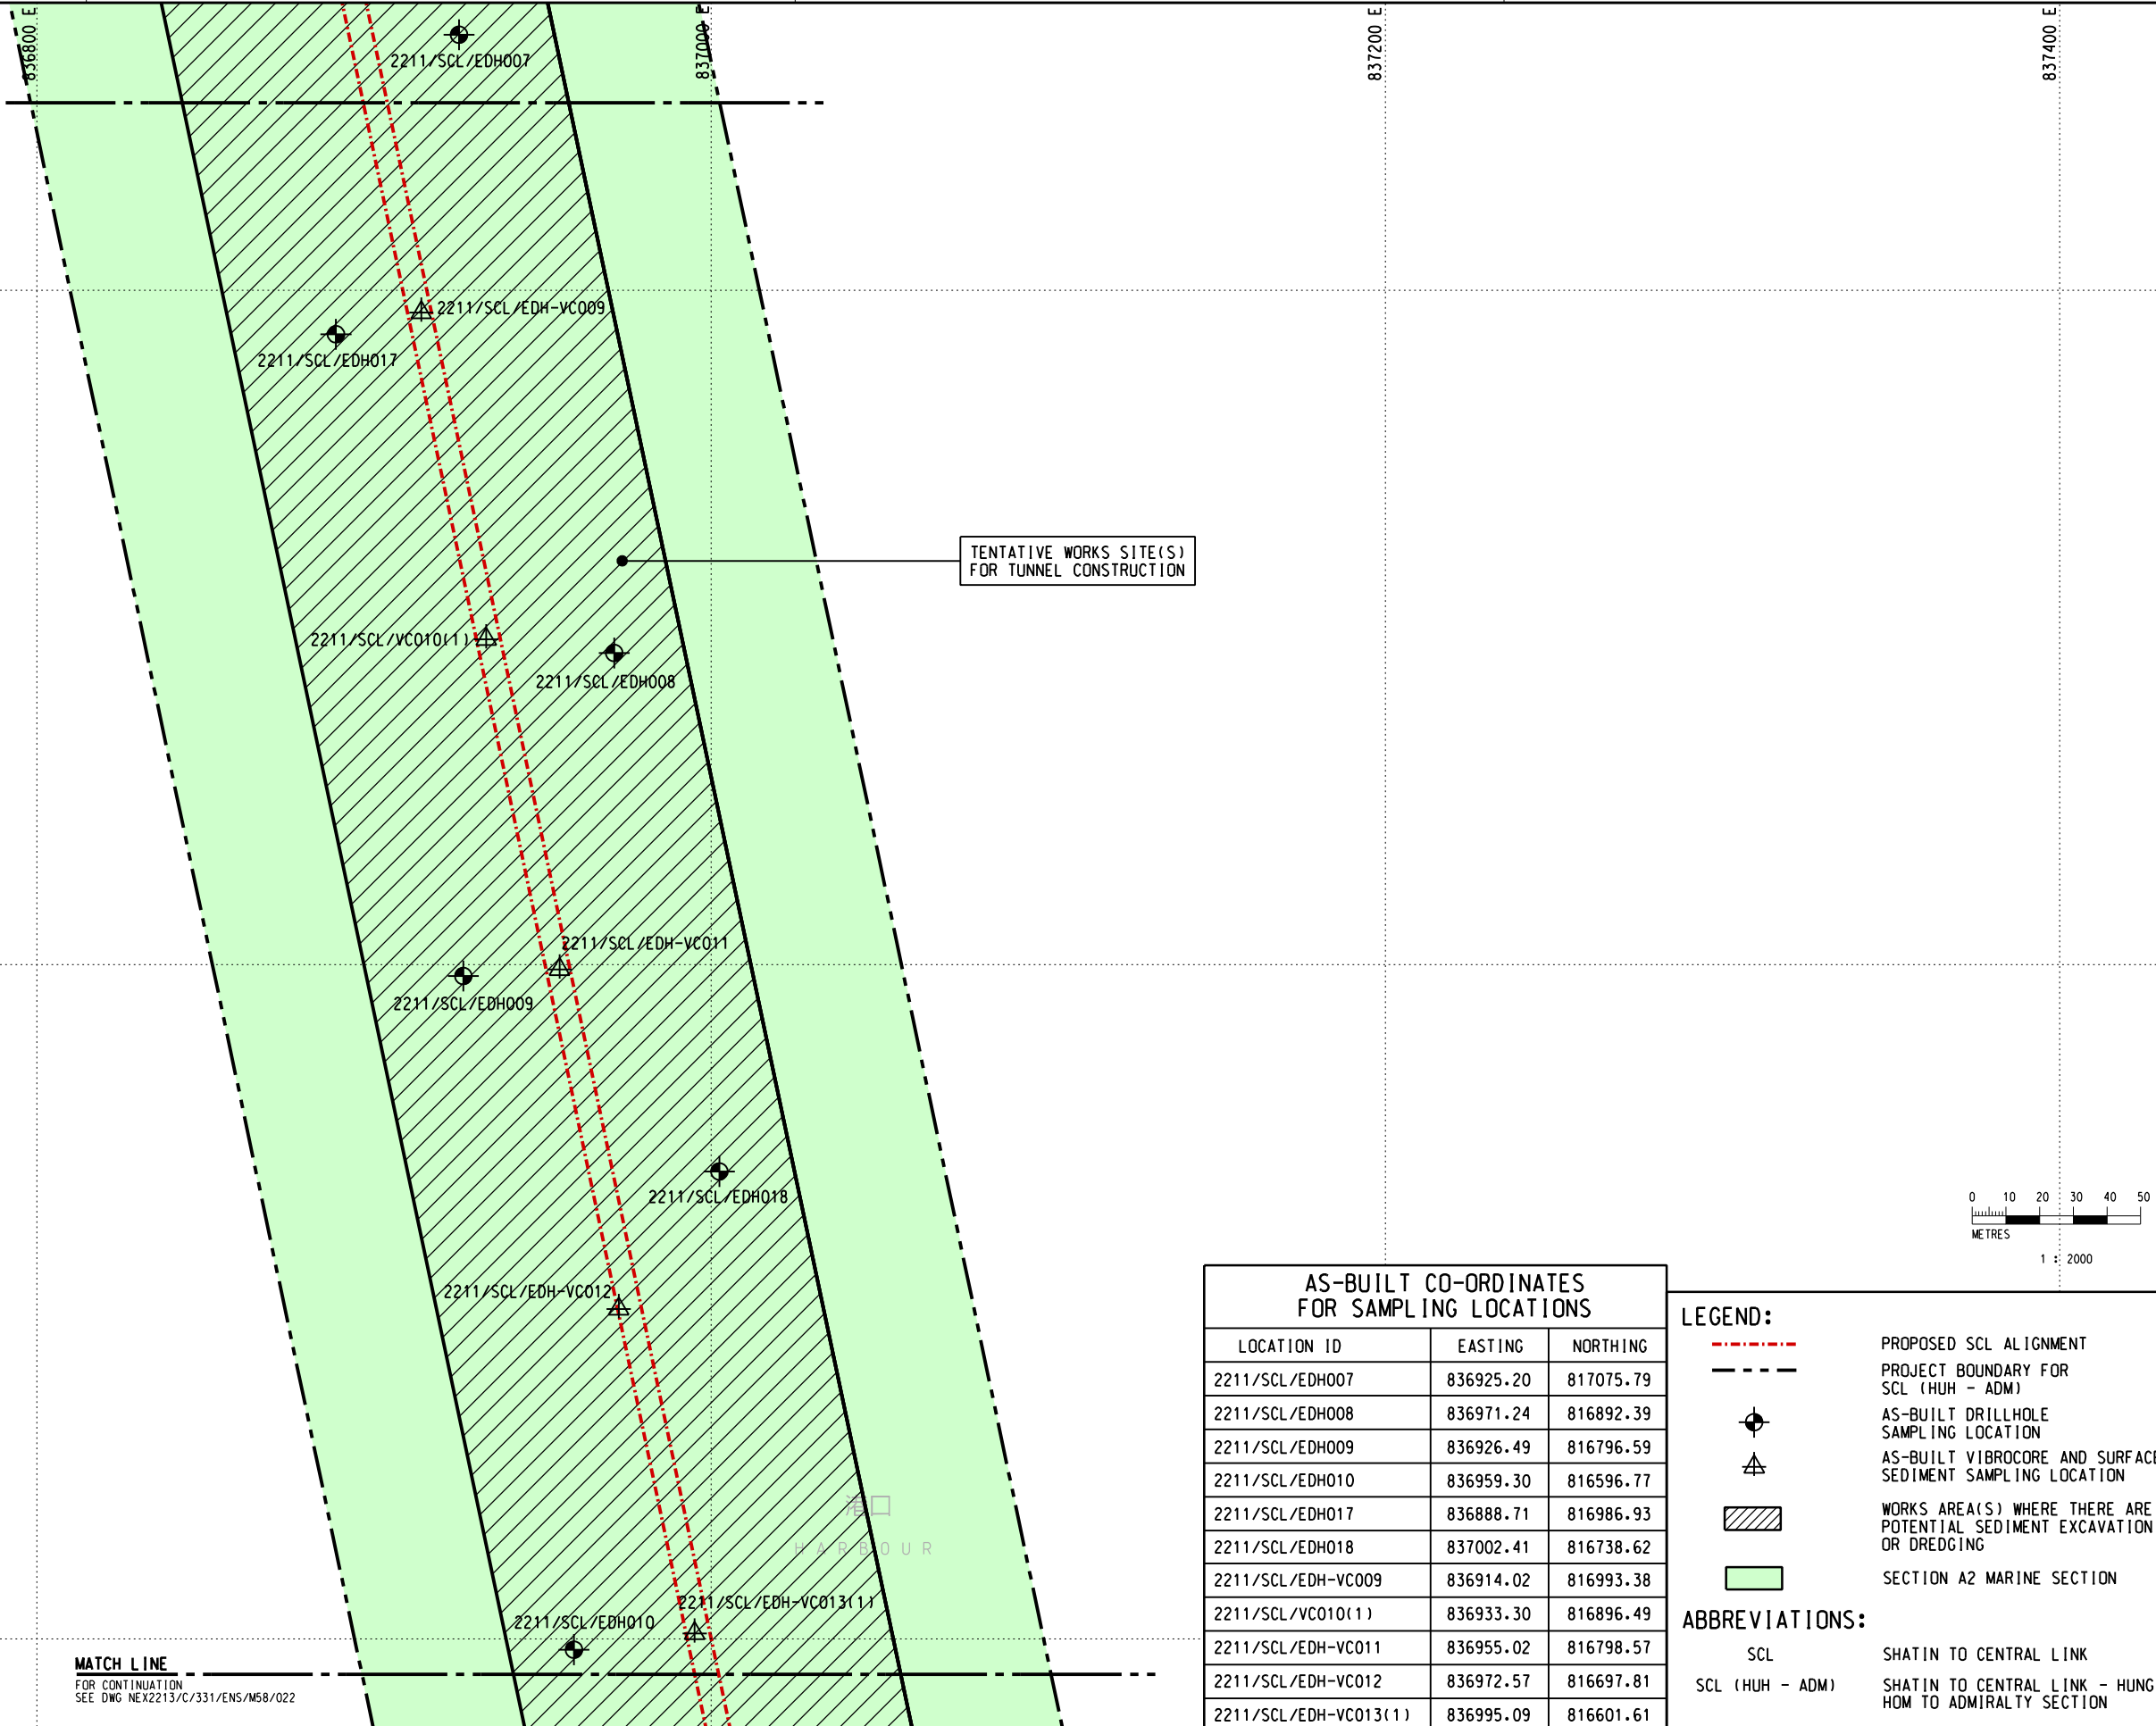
836800 E

837000 E

837200 E

837400 E

2211/SCL/EDH007

2211/SCL/EDH-VC009

2211/SCL/EDH017

TENTATIVE WORKS SITE(S) FOR TUNNEL CONSTRUCTION

2211/SCL/VC010(1)

2211/SCL/EDH008

2211/SCL/EDH-VC011

2211/SCL/EDH009

2211/SCL/EDH018

2211/SCL/EDH-VC012

港口
HARBOUR

2211/SCL/EDH-VC013(1)

2211/SCL/EDH010

MATCH LINE
FOR CONTINUATION
SEE DWG NEX2213/C/331/ENS/M58/022

0 10 20 30 40 50
METRES
1 : 2000

AS-BUILT CO-ORDINATES FOR SAMPLING LOCATIONS

| LOCATION ID | EASTING | NORTHING |
|---|---|---|
| 2211/SCL/EDH007 | 836925.20 | 817075.79 |
| 2211/SCL/EDH008 | 836971.24 | 816892.39 |
| 2211/SCL/EDH009 | 836926.49 | 816796.59 |
| 2211/SCL/EDH010 | 836959.30 | 816596.77 |
| 2211/SCL/EDH017 | 836888.71 | 816986.93 |
| 2211/SCL/EDH018 | 837002.41 | 816738.62 |
| 2211/SCL/EDH-VC009 | 836914.02 | 816993.38 |
| 2211/SCL/VC010(1) | 836933.30 | 816896.49 |
| 2211/SCL/EDH-VC011 | 836955.02 | 816798.57 |
| 2211/SCL/EDH-VC012 | 836972.57 | 816697.81 |
| 2211/SCL/EDH-VC013(1) | 836995.09 | 816601.61 |

LEGEND:
PROPOSED SCL ALIGNMENT
PROJECT BOUNDARY FOR SCL (HUH - ADM)
AS-BUILT DRILLHOLE SAMPLING LOCATION
AS-BUILT VIBROCORE AND SURFAC SEDIMENT SAMPLING LOCATION
WORKS AREA(S) WHERE THERE ARE POTENTIAL SEDIMENT EXCAVATION OR DREDGING
SECTION A2 MARINE SECTION

ABBREVIATIONS:
SCL SHATIN TO CENTRAL LINK
SCL (HUH - ADM) SHATIN TO CENTRAL LINK - HUNG HOM TO ADMIRALTY SECTION